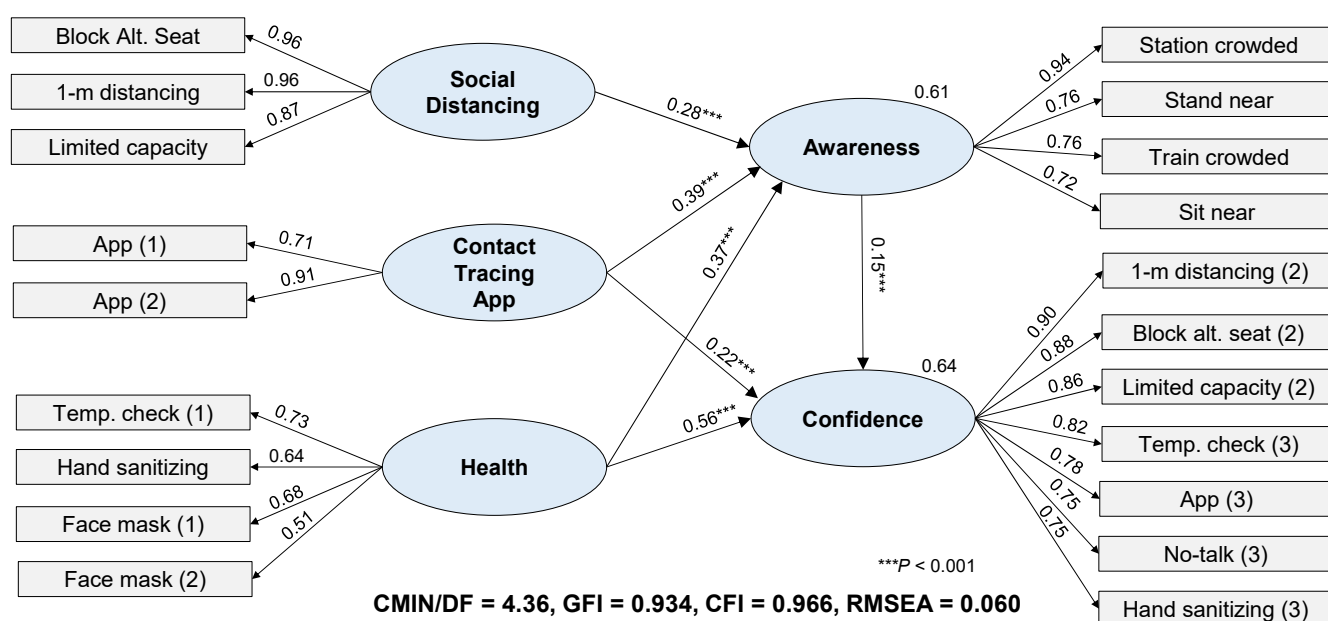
Block Alt. Seat
0.96
1-m distancing
0.96
0.87
Limited capacity
Social Distancing
0.28***
0.61
Awareness
0.94
Station crowded
0.76
Stand near
0.76
Train crowded
0.72
Sit near
0.39***
App (1)
0.71
Contact Tracing App
0.91
App (2)
0.37***
0.15***
0.22***
1-m distancing (2)
0.90
0.88
Block alt. seat (2)
0.64
0.86
Limited capacity (2)
Temp. check (1)
0.73
0.56***
Confidence
0.82
Temp. check (3)
Hand sanitizing
0.64
Health
0.78
App (3)
0.68
Face mask (1)
0.75
0.51
0.75
No-talk (3)
Face mask (2)
***$P$ < 0.001
CMIN/DF = 4.36, GFI = 0.934, CFI = 0.966, RMSEA = 0.060
Hand sanitizing (3)